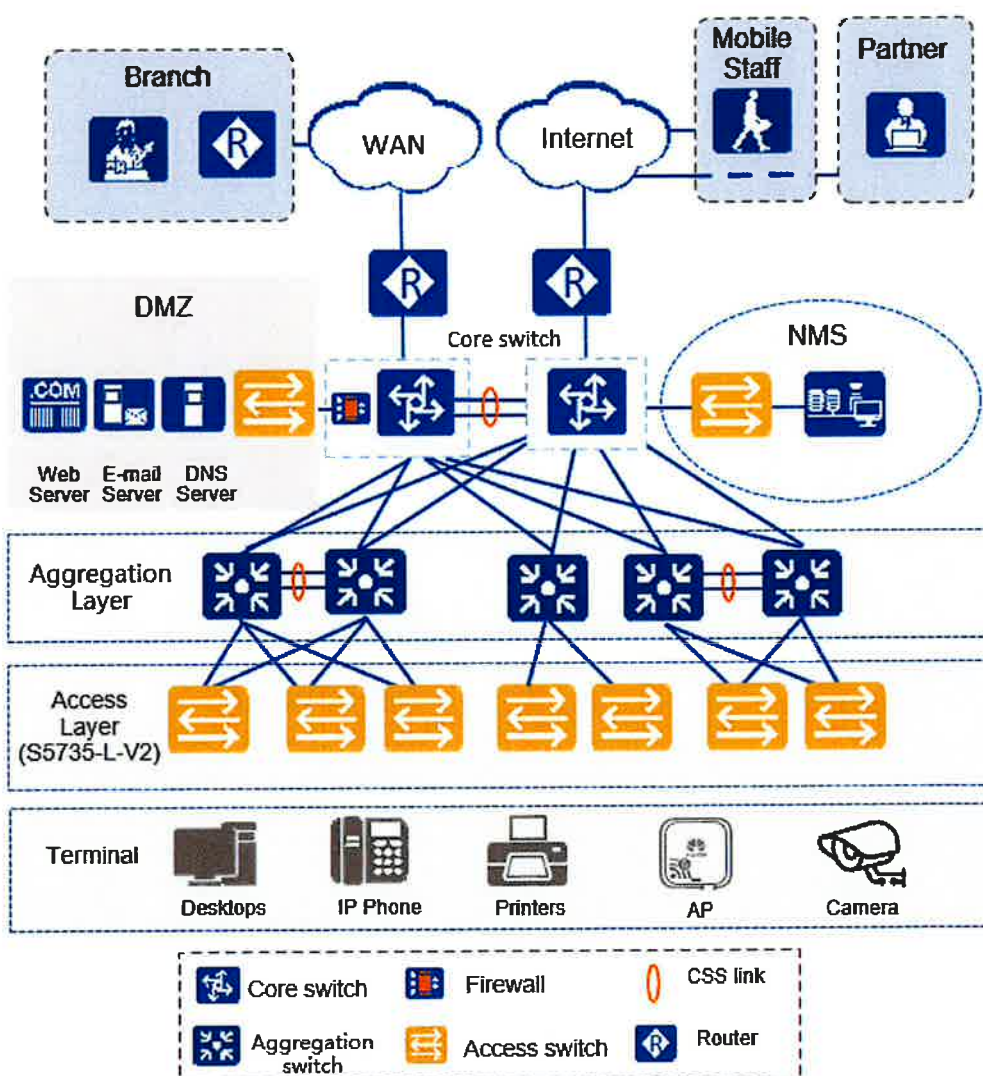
Branch

WAN

Internet

Mobile Staff

Partner

DMZ

Core switch

NMS

.COM

Web Server

E-mail Server

DNS Server

Aggregation Layer

Access Layer (S5735-L-V2)

Terminal

Desktops

IP Phone

Printers

AP

Camera

Core switch

Firewall

CSS link

Aggregation switch

Access switch

Router